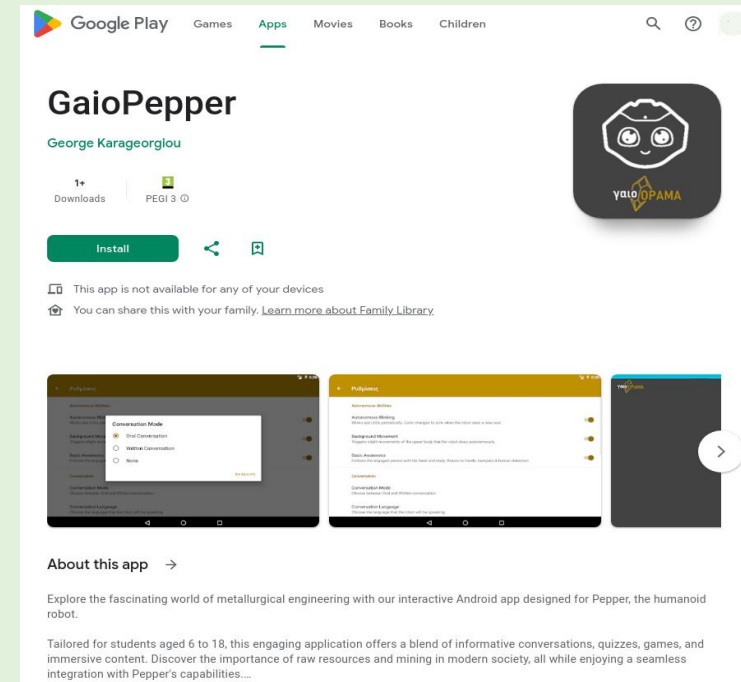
Google Play Games Apps Movies Books Children

GaioPepper

George Karageorgiou

1+
Downloads

3
PEGI 3

γαιοΟΡΑΜΑ

Install

This app is not available for any of your devices

You can share this with your family. Learn more about Family Library

Conversation Mode
Oral Conversation
Written Conversation
None

Ρυθμίσεις

Autonomous Blinking

Background Movement

Basic Awareness

Conversation

Conversation Mode

Conversation Language

About this app →

Explore the fascinating world of metallurgical engineering with our interactive Android app designed for Pepper, the humanoid robot.

Tailored for students aged 6 to 18, this engaging application offers a blend of informative conversations, quizzes, games, and immersive content. Discover the importance of raw resources and mining in modern society, all while enjoying a seamless integration with Pepper's capabilities....